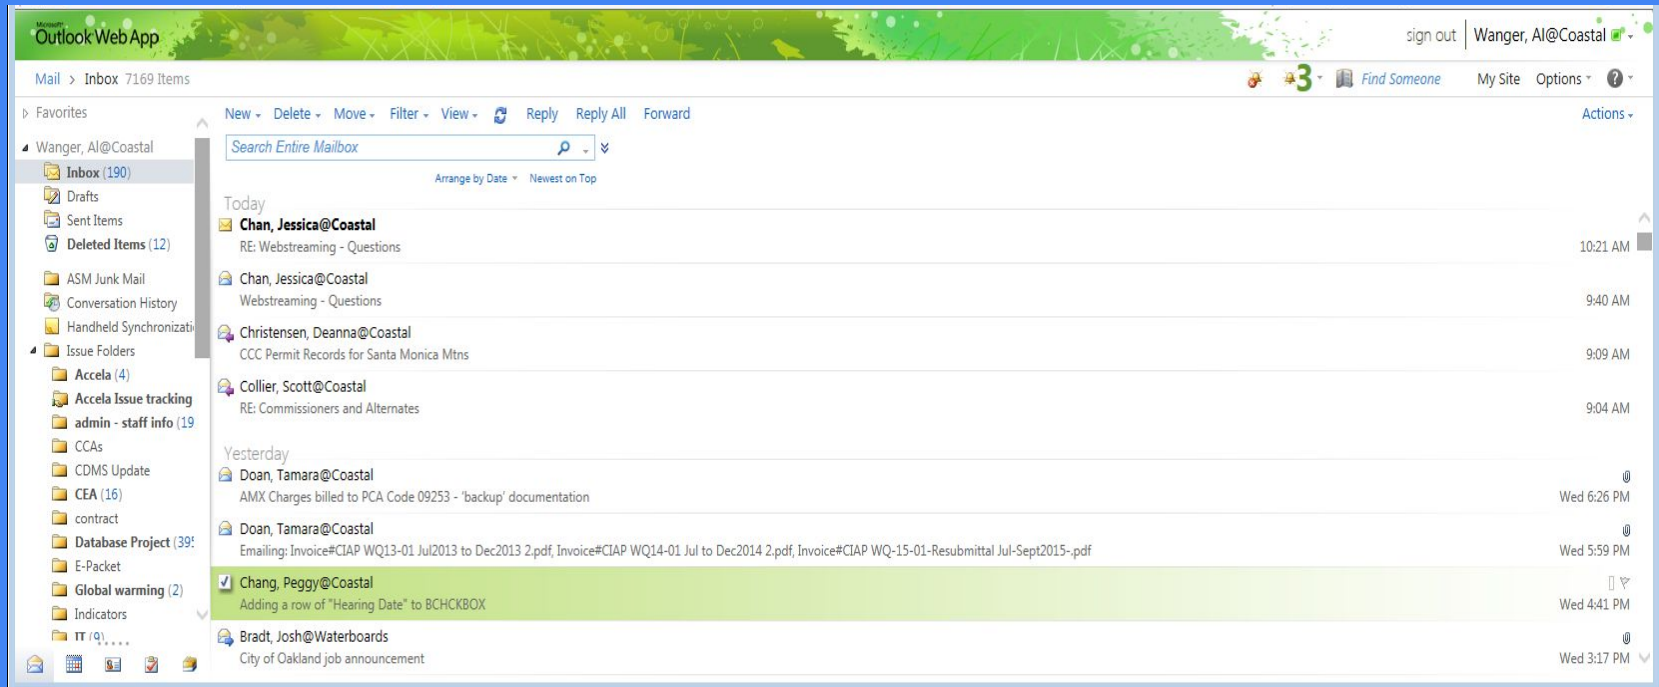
Microsoft Outlook Web App

sign out | Wanger, Al@Coastal

Mail > Inbox 7169 Items

3 Find Someone My Site Options

Favorites

Wanger, Al@Coastal
Inbox (190)
Drafts
Sent Items
Deleted Items (12)
ASM Junk Mail
Conversation History
Handheld Synchronizati
Issue Folders
Accela (4)
Accela Issue tracking
admin - staff info (19
CCAs
CDMS Update
CEA (16)
contract
Database Project (39
E-Packet
Global warming (2)
Indicators
IT (9)

New Delete Move Filter View Reply Reply All Forward Actions

Search Entire Mailbox

Arrange by Date Newest on Top

Today

Chan, Jessica@Coastal
RE: Webstreaming - Questions
10:21 AM

Chan, Jessica@Coastal
Webstreaming - Questions
9:40 AM

Christensen, Deanna@Coastal
CCC Permit Records for Santa Monica Mtns
9:09 AM

Collier, Scott@Coastal
RE: Commissioners and Alternates
9:04 AM

Yesterday

Doan, Tamara@Coastal
AMX Charges billed to PCA Code 09253 - 'backup' documentation
Wed 6:26 PM

Doan, Tamara@Coastal
Emailing: Invoice#CIAP WQ13-01 Jul2013 to Dec2013 2.pdf, Invoice#CIAP WQ14-01 Jul to Dec2014 2.pdf, Invoice#CIAP WQ-15-01-Resubmittal Jul-Sept2015-.pdf
Wed 5:59 PM

Chang, Peggy@Coastal
Adding a row of "Hearing Date" to BCHCKBOX
Wed 4:41 PM

Bradt, Josh@Waterboards
City of Oakland job announcement
Wed 3:17 PM